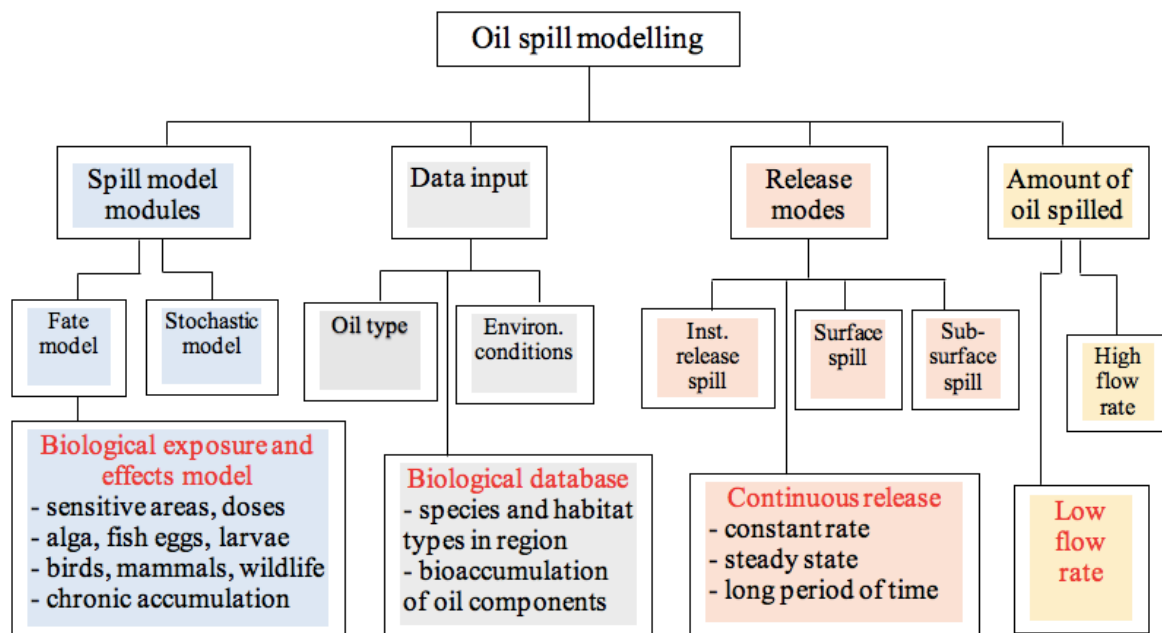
Oil spill modelling

Spill model modules

Fate model

Stochastic model

Biological exposure and effects model
- sensitive areas, doses
- alga, fish eggs, larvae
- birds, mammals, wildlife
- chronic accumulation

Data input

Oil type

Environ. conditions

Biological database
- species and habitat types in region
- bioaccumulation of oil components

Release modes

Inst. release spill

Surface spill

Sub-surface spill

Continuous release
- constant rate
- steady state
- long period of time

Amount of oil spilled

High flow rate

Low flow rate